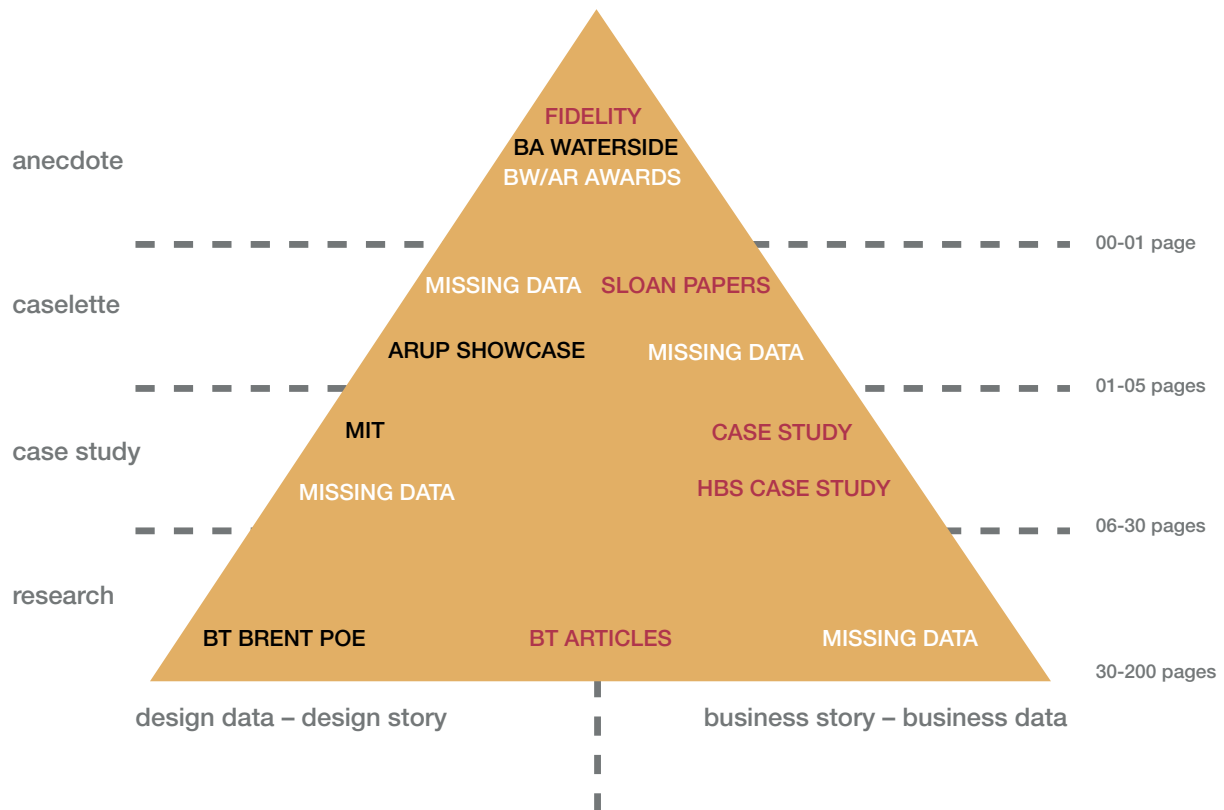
FIDELITY
BA WATERSIDE
BW/AR AWARDS

anecdote

00-01 page

MISSING DATA SLOAN PAPERS

caselette

ARUP SHOWCASE MISSING DATA

01-05 pages

MIT CASE STUDY

case study

MISSING DATA HBS CASE STUDY

06-30 pages

research

BT BRENT POE BT ARTICLES MISSING DATA

30-200 pages

design data – design story

business story – business data